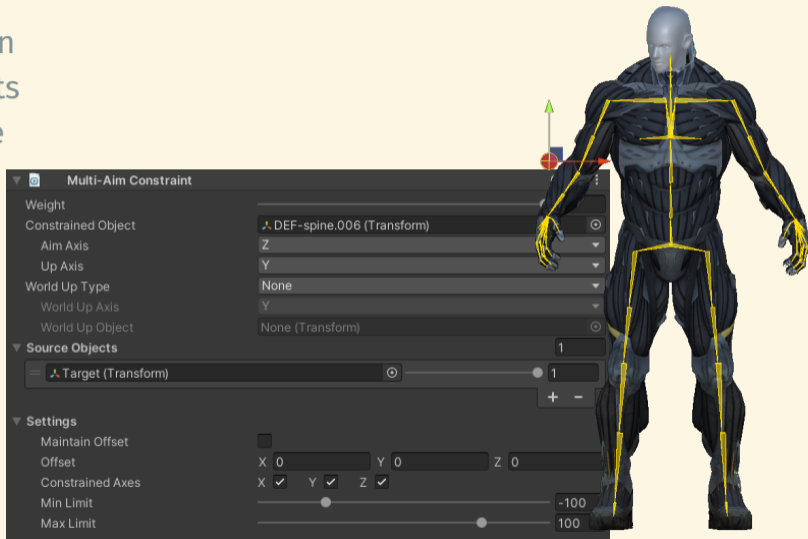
m
ts
e

Multi-Aim Constraint
Weight
Constrained Object DEF-spine.006 (Transform)
Aim Axis Z
Up Axis Y
World Up Type None
World Up Axis Y
World Up Object None (Transform)
Source Objects 1
Target (Transform) 1
+ -
Settings
Maintain Offset
Offset X 0 Y 0 Z 0
Constrained Axes X ✓ Y ✓ Z ✓
Min Limit -100
Max Limit 100